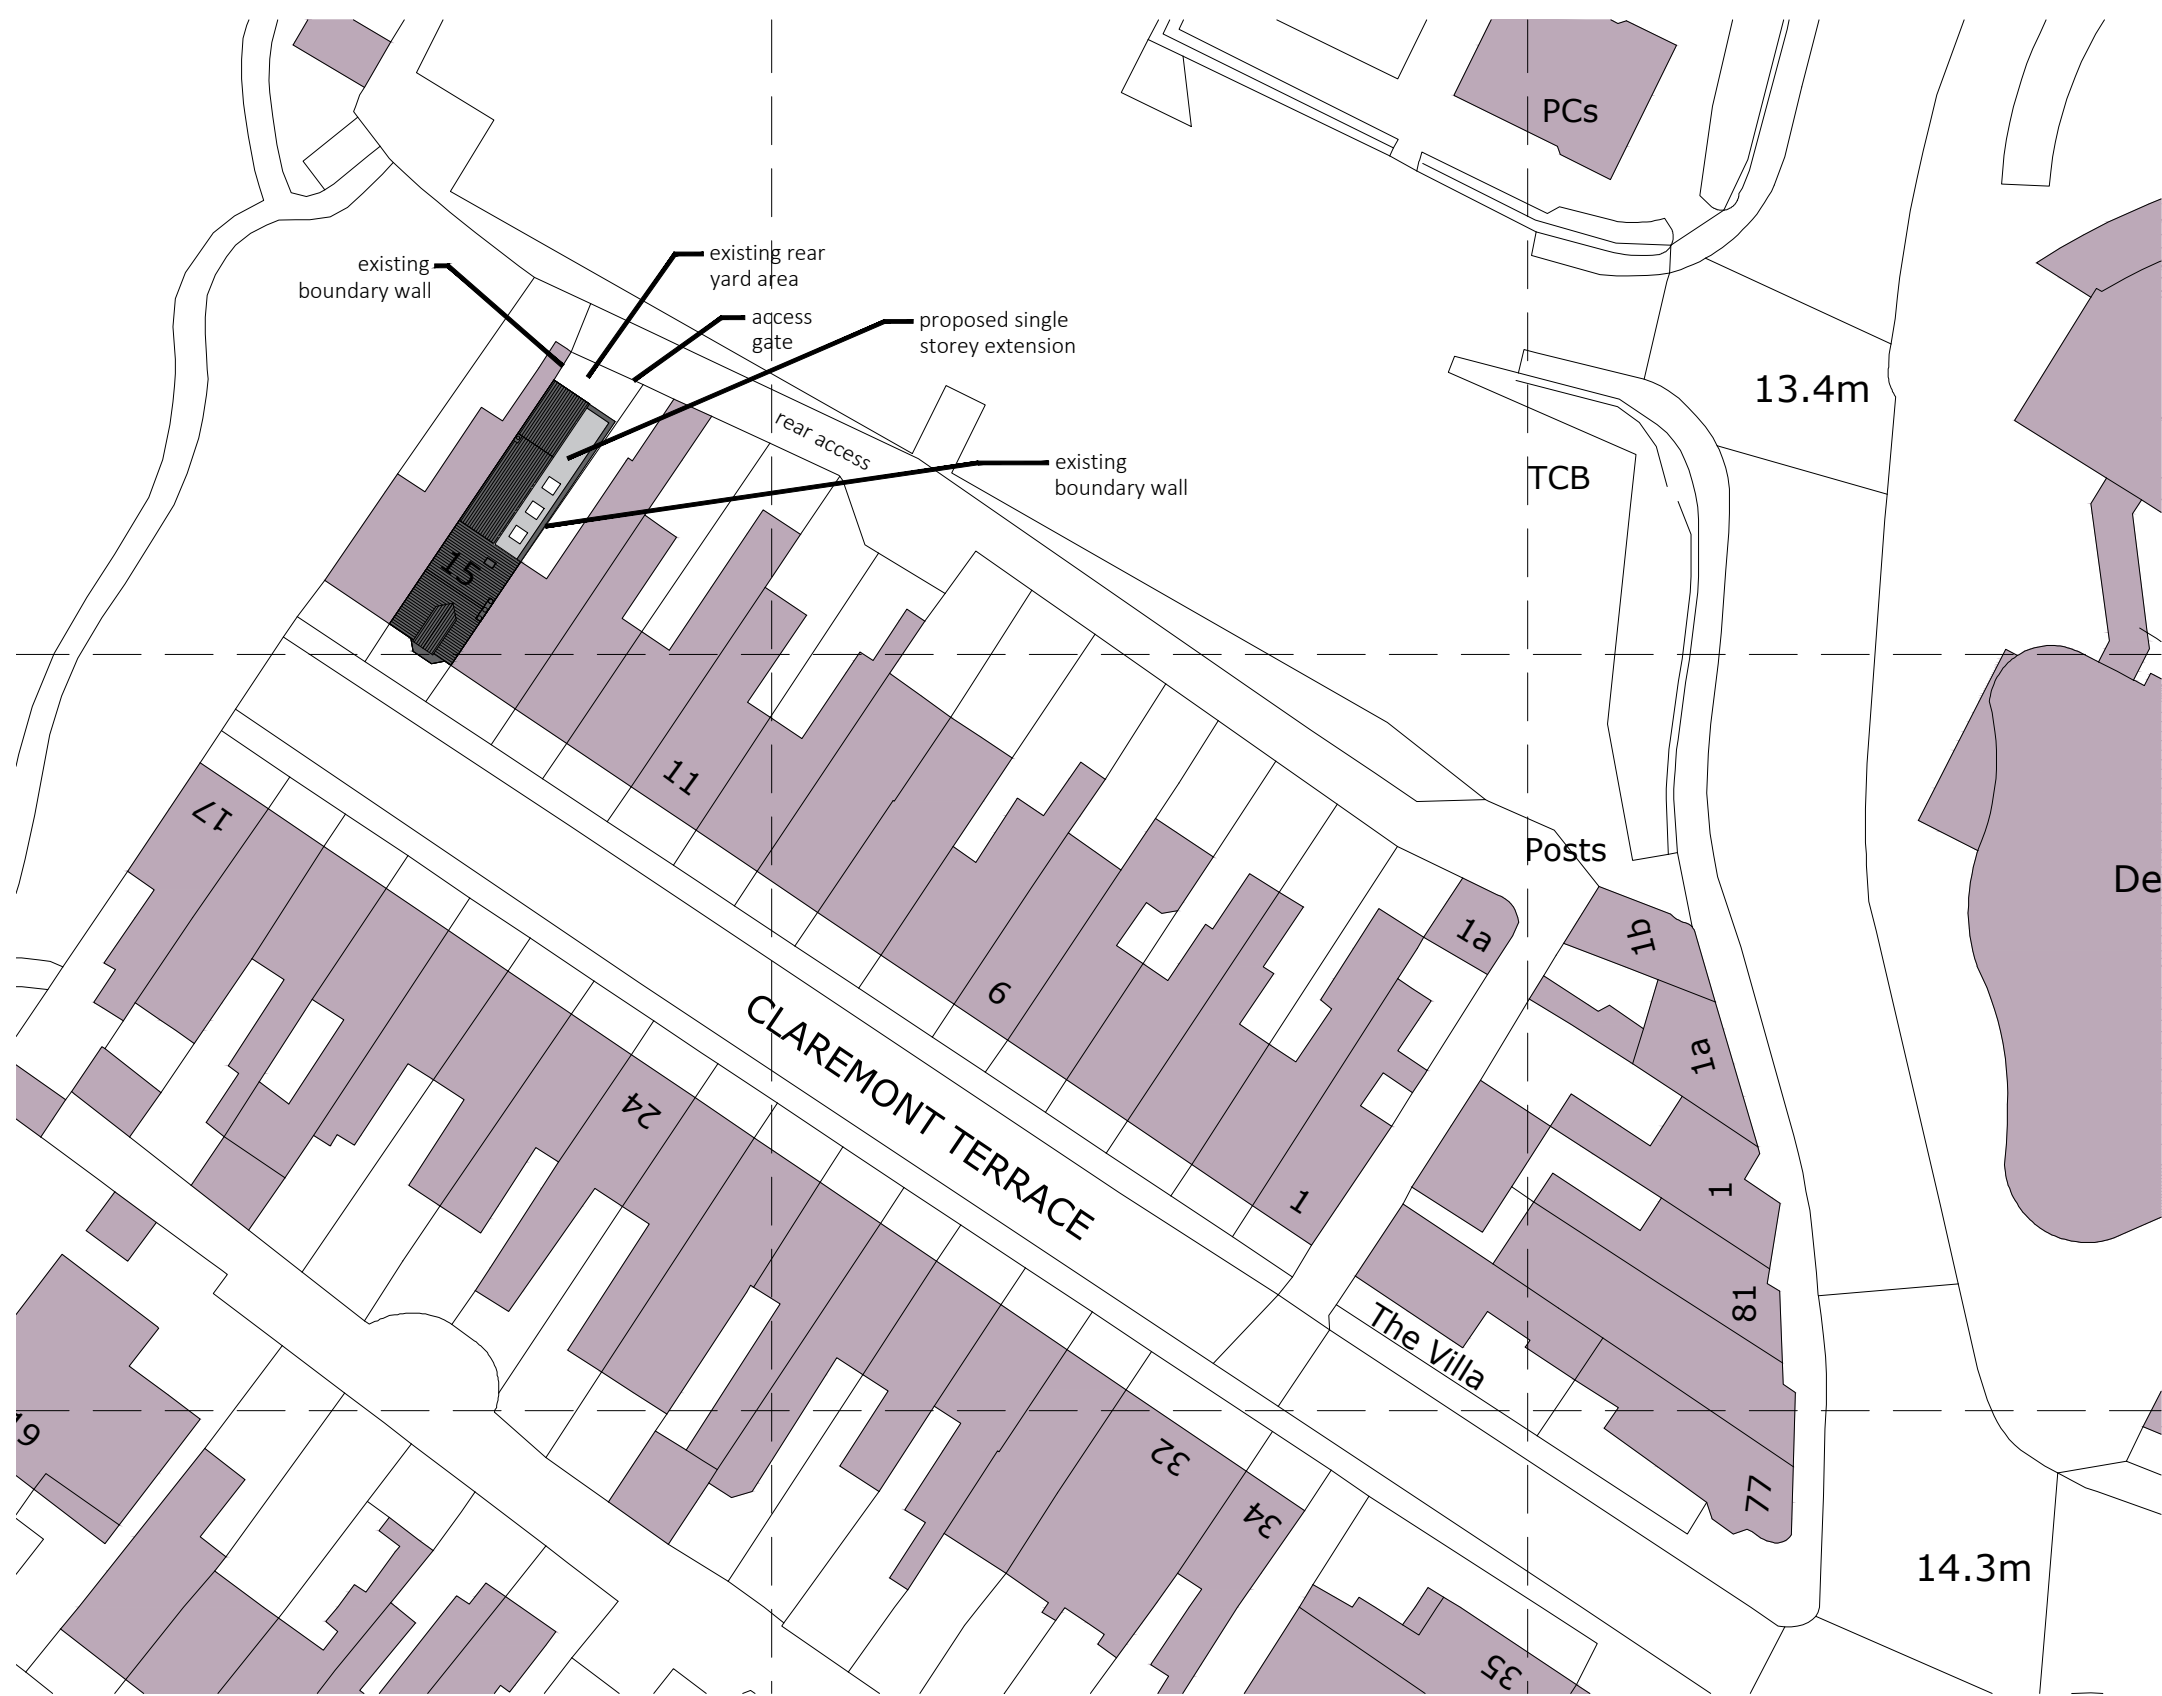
PCs

existing boundary wall

existing rear yard area

access gate

proposed single storey extension

13.4m

rear access

existing boundary wall

TCB

15

11

17

Posts

De

1a

1b

9

1a

24

CLAREMONT TERRACE

1

1

81

The Villa

19

32

34

77

14.3m

35